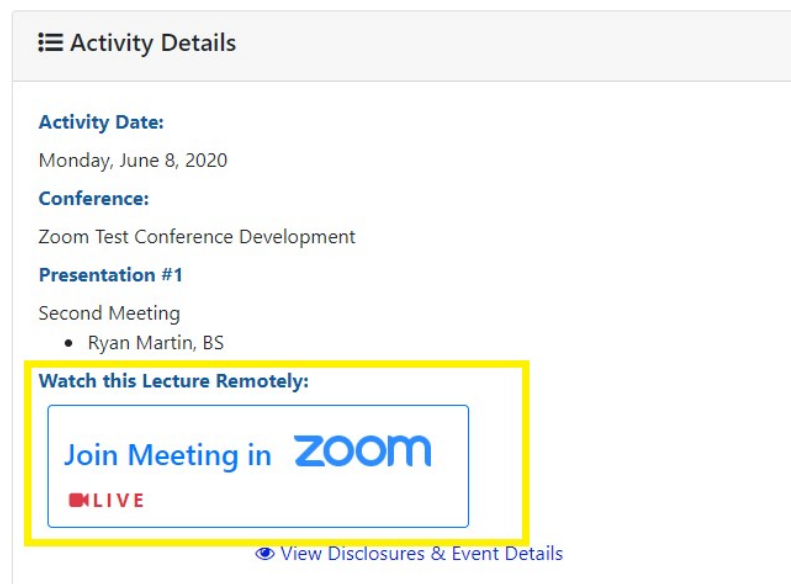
Activity Details

Activity Date:

Monday, June 8, 2020

Conference:

Zoom Test Conference Development

Presentation #1

Second Meeting

- Ryan Martin, BS

Watch this Lecture Remotely:

Join Meeting in zoom

LIVE

View Disclosures & Event Details